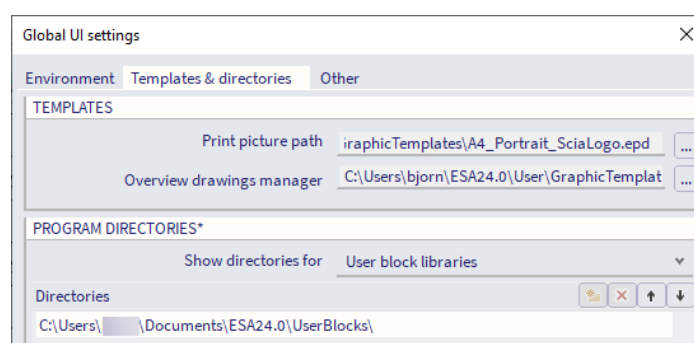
Global UI settings

Environment Templates & directories Other

TEMPLATES

Print picture path ıraphicTemplates\A4_Portrait_SciaLogo.epd ...

Overview drawings manager C:\Users\bjorn\ESA24.0\User\GraphicTemplat ...

PROGRAM DIRECTORIES*

Show directories for User block libraries

Directories

C:\Users\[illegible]\Documents\ESA24.0\UserBlocks\